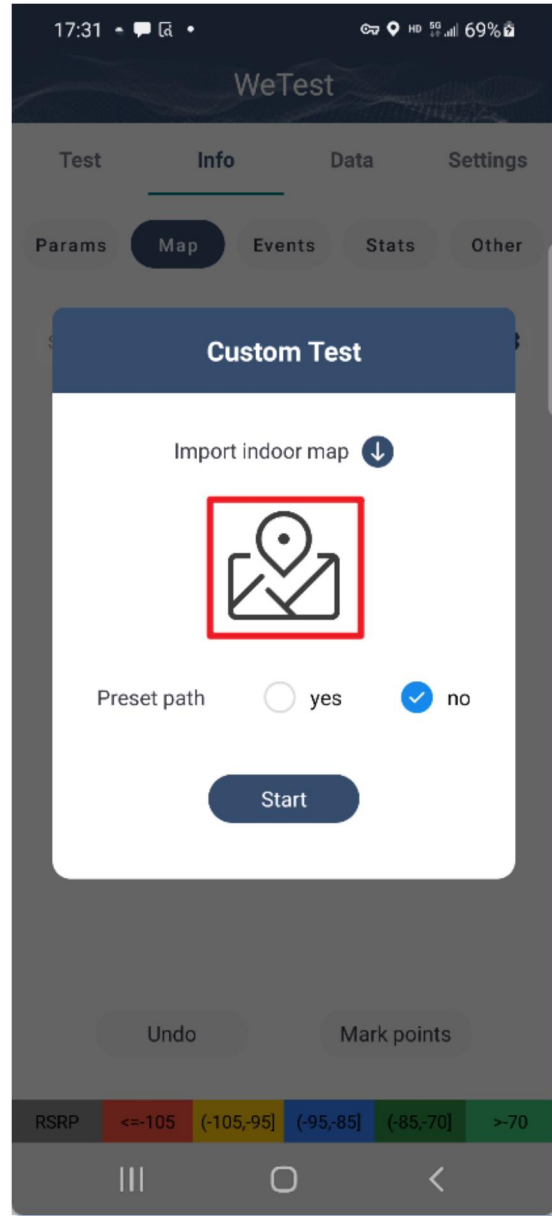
17:31 • HD 5G 69%

WeTest

Test Info Data Settings

Params Map Events Stats Other

Custom Test

Import indoor map

Preset path yes no

Start

Undo Mark points

| RSRP | <=-105 | (-105,-95] | (-95,-85] | (-85,-70] | >-70 |
|---|---|---|---|---|---|